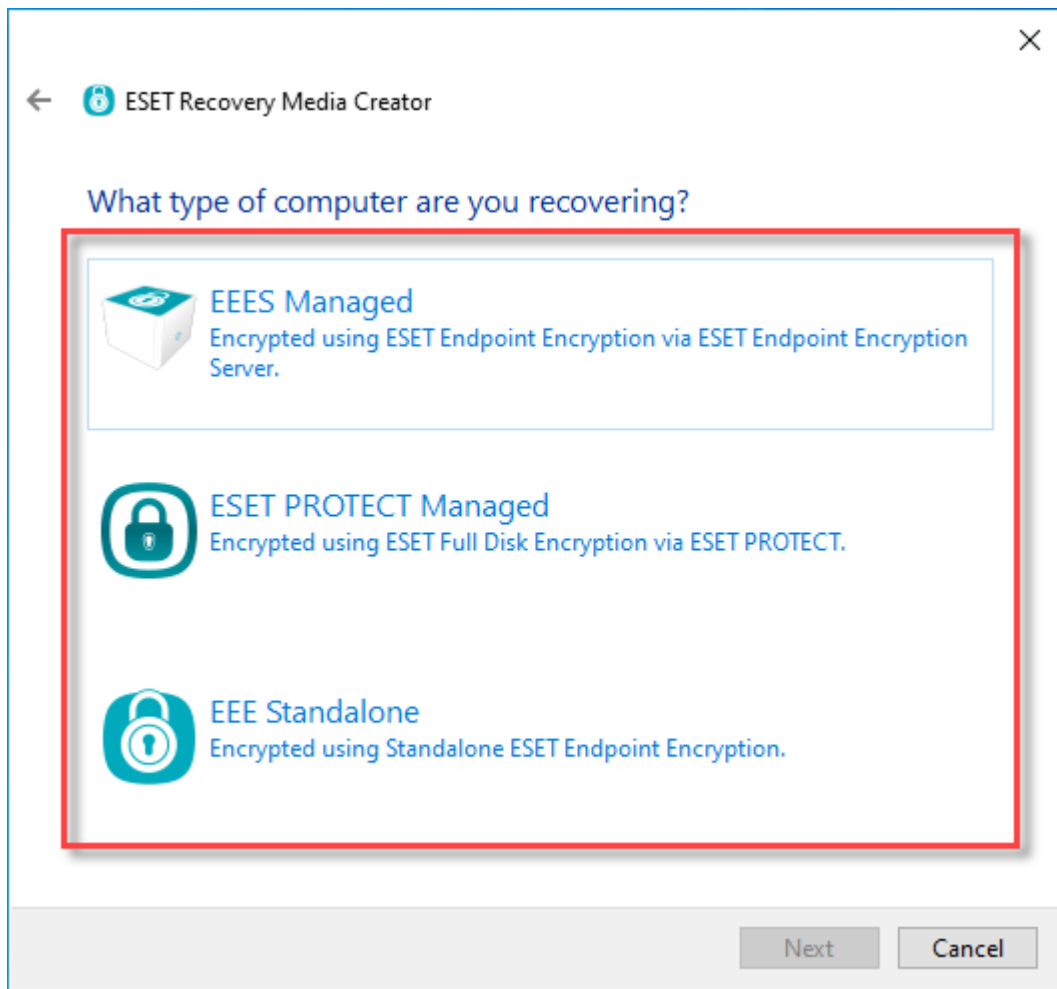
ESET Recovery Media Creator

What type of computer are you recovering?

EEES Managed
Encrypted using ESET Endpoint Encryption via ESET Endpoint Encryption Server.

ESET PROTECT Managed
Encrypted using ESET Full Disk Encryption via ESET PROTECT.

EEE Standalone
Encrypted using Standalone ESET Endpoint Encryption.

Next Cancel